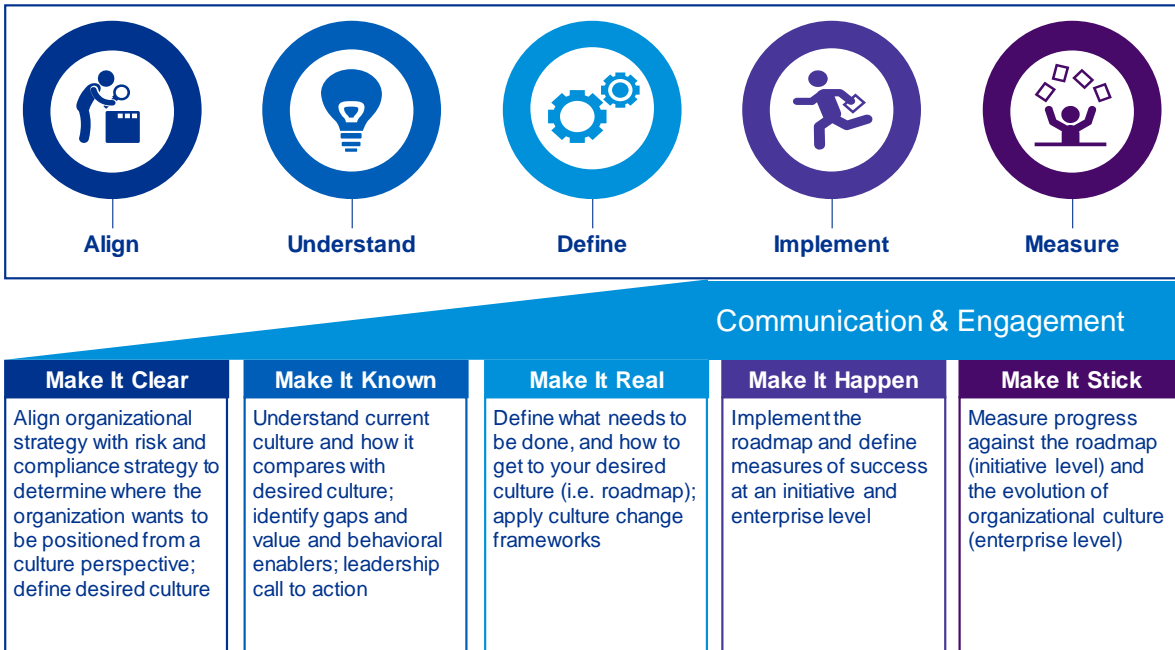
Align

Understand

Define

Implement

Measure

Communication & Engagement

Make It Clear

Align organizational strategy with risk and compliance strategy to determine where the organization wants to be positioned from a culture perspective; define desired culture

Make It Known

Understand current culture and how it compares with desired culture; identify gaps and value and behavioral enablers; leadership call to action

Make It Real

Define what needs to be done, and how to get to your desired culture (i.e. roadmap); apply culture change frameworks

Make It Happen

Implement the roadmap and define measures of success at an initiative and enterprise level

Make It Stick

Measure progress against the roadmap (initiative level) and the evolution of organizational culture (enterprise level)